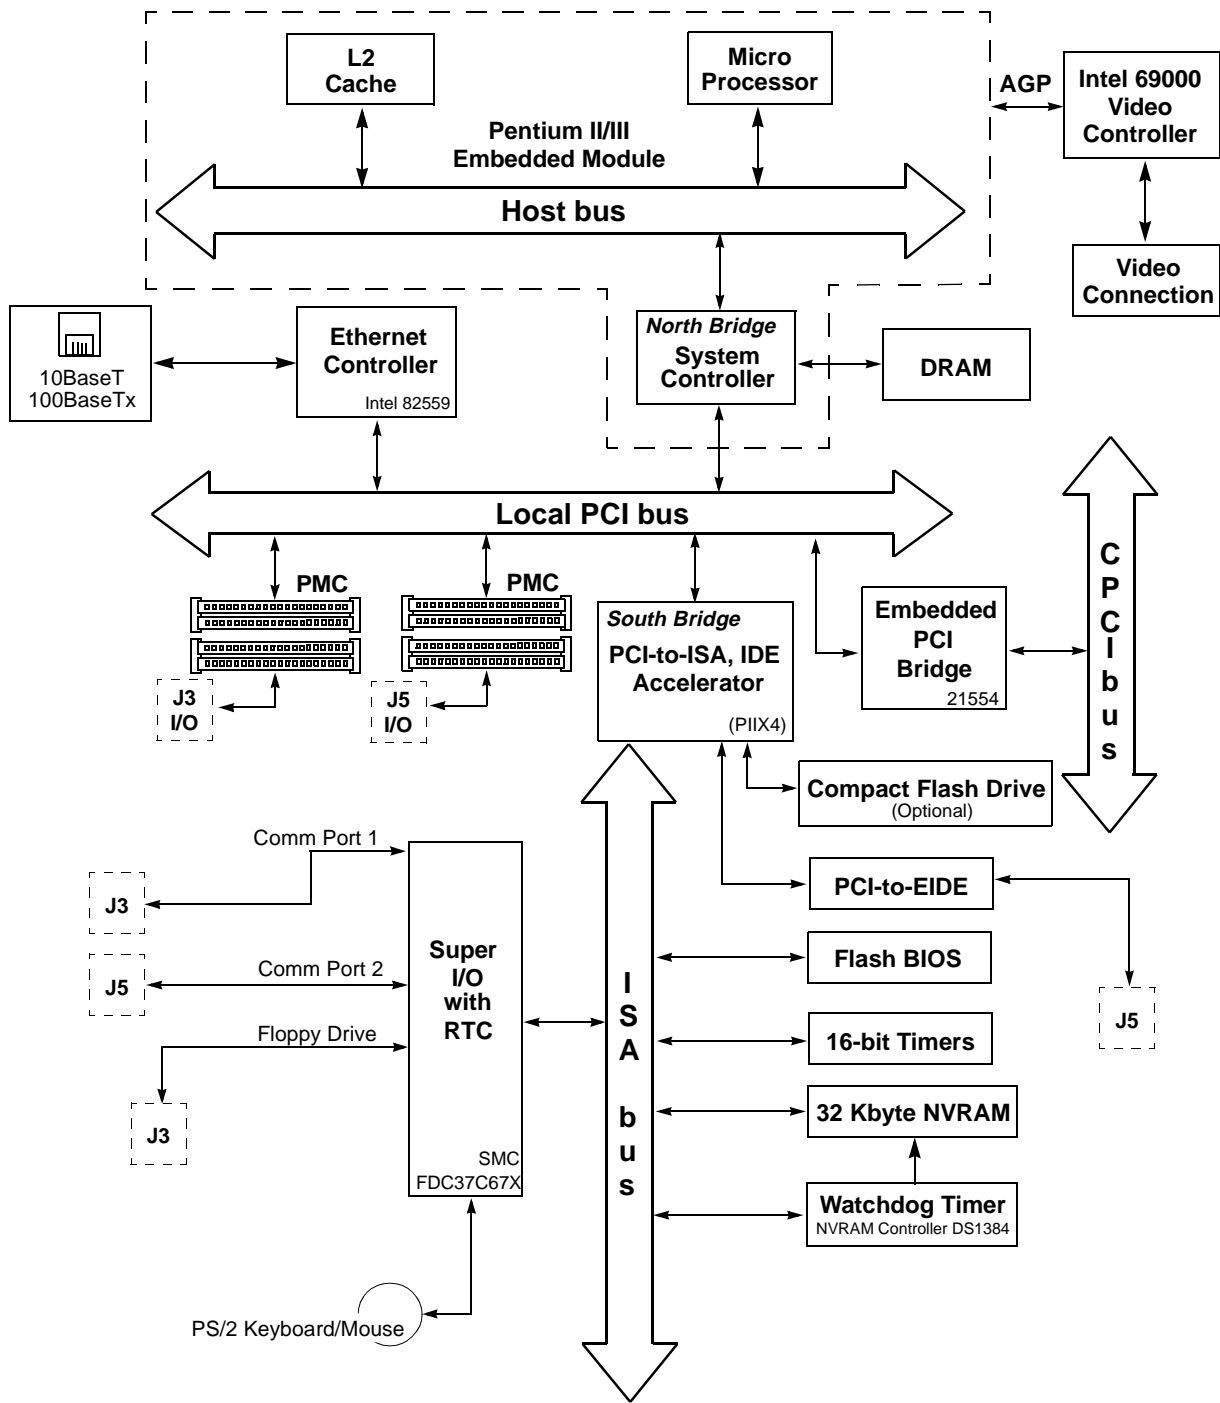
L2 Cache

Micro Processor

Pentium II/III Embedded Module

Host bus

AGP

Intel 69000 Video Controller

Video Connection

10BaseT 100BaseTx

Ethernet Controller
Intel 82559

North Bridge
System Controller

DRAM

Local PCI bus

C P C I b u s

PMC

PMC

J3 I/O

J5 I/O

South Bridge
PCI-to-ISA, IDE Accelerator
(PIIX4)

Embedded PCI Bridge
21554

Compact Flash Drive
(Optional)

Comm Port 1

J3

Comm Port 2

J5

Floppy Drive

J3

Super I/O with RTC
SMC
FDC37C67X

I S A bus

PCI-to-EIDE

J5

Flash BIOS

16-bit Timers

32 Kbyte NVRAM

Watchdog Timer
NVRAM Controller DS1384

PS/2 Keyboard/Mouse